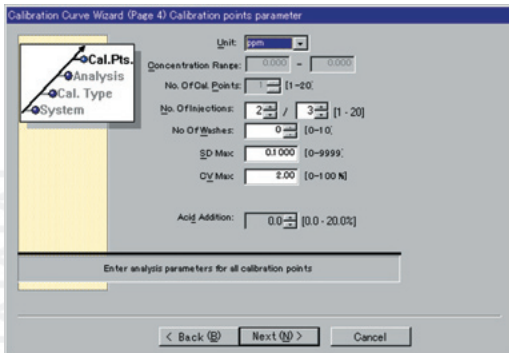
Calibration Curve Wizard (Page 4) Calibration points parameter

Cal.Pts.
Analysis
Cal. Type
System

Unit: ppm

Concentration Range: 0.000 ~ 0.000

No. Of Cal. Points: 1 [1-20]

No. Of Injections: 2 / 3 [1 - 20]

No Of Washes: 0 [0-10]

SD Max: 0.1000 [0-9999]

CV Max: 2.00 [0-100 %]

Acid Addition: 0.0 [0.0 - 20.0%]

Enter analysis parameters for all calibration points

< Back (B) Next (N) > Cancel